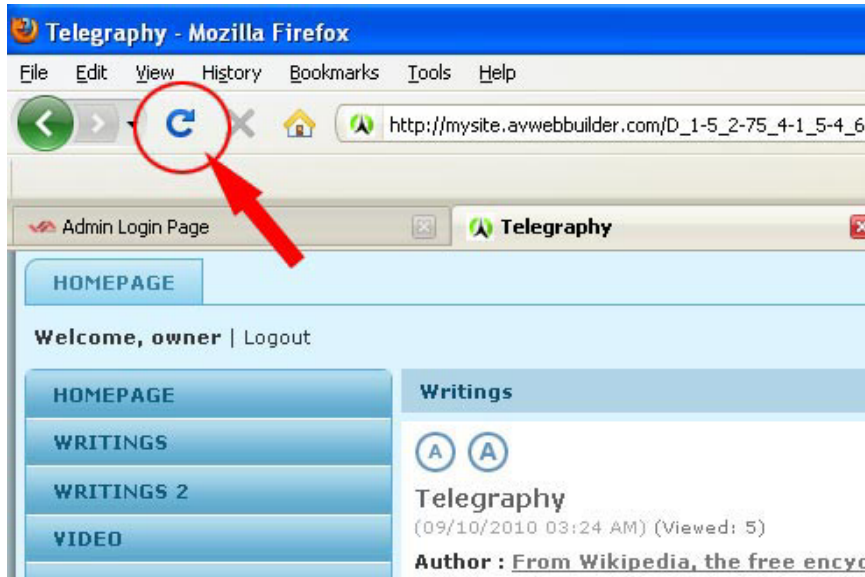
Telegraphy - Mozilla Firefox

File Edit View History Bookmarks Tools Help

http://mysite.avwebbuilder.com/D_1-5_2-75_4-1_5-4_6

Admin Login Page

Telegraphy

HOMEPAGE

Welcome, owner | Logout

HOMEPAGE

WRITINGS

WRITINGS 2

VIDEO

Writings

A A

Telegraphy

(09/10/2010 03:24 AM) (Viewed: 5)

Author : From Wikipedia, the free encyc